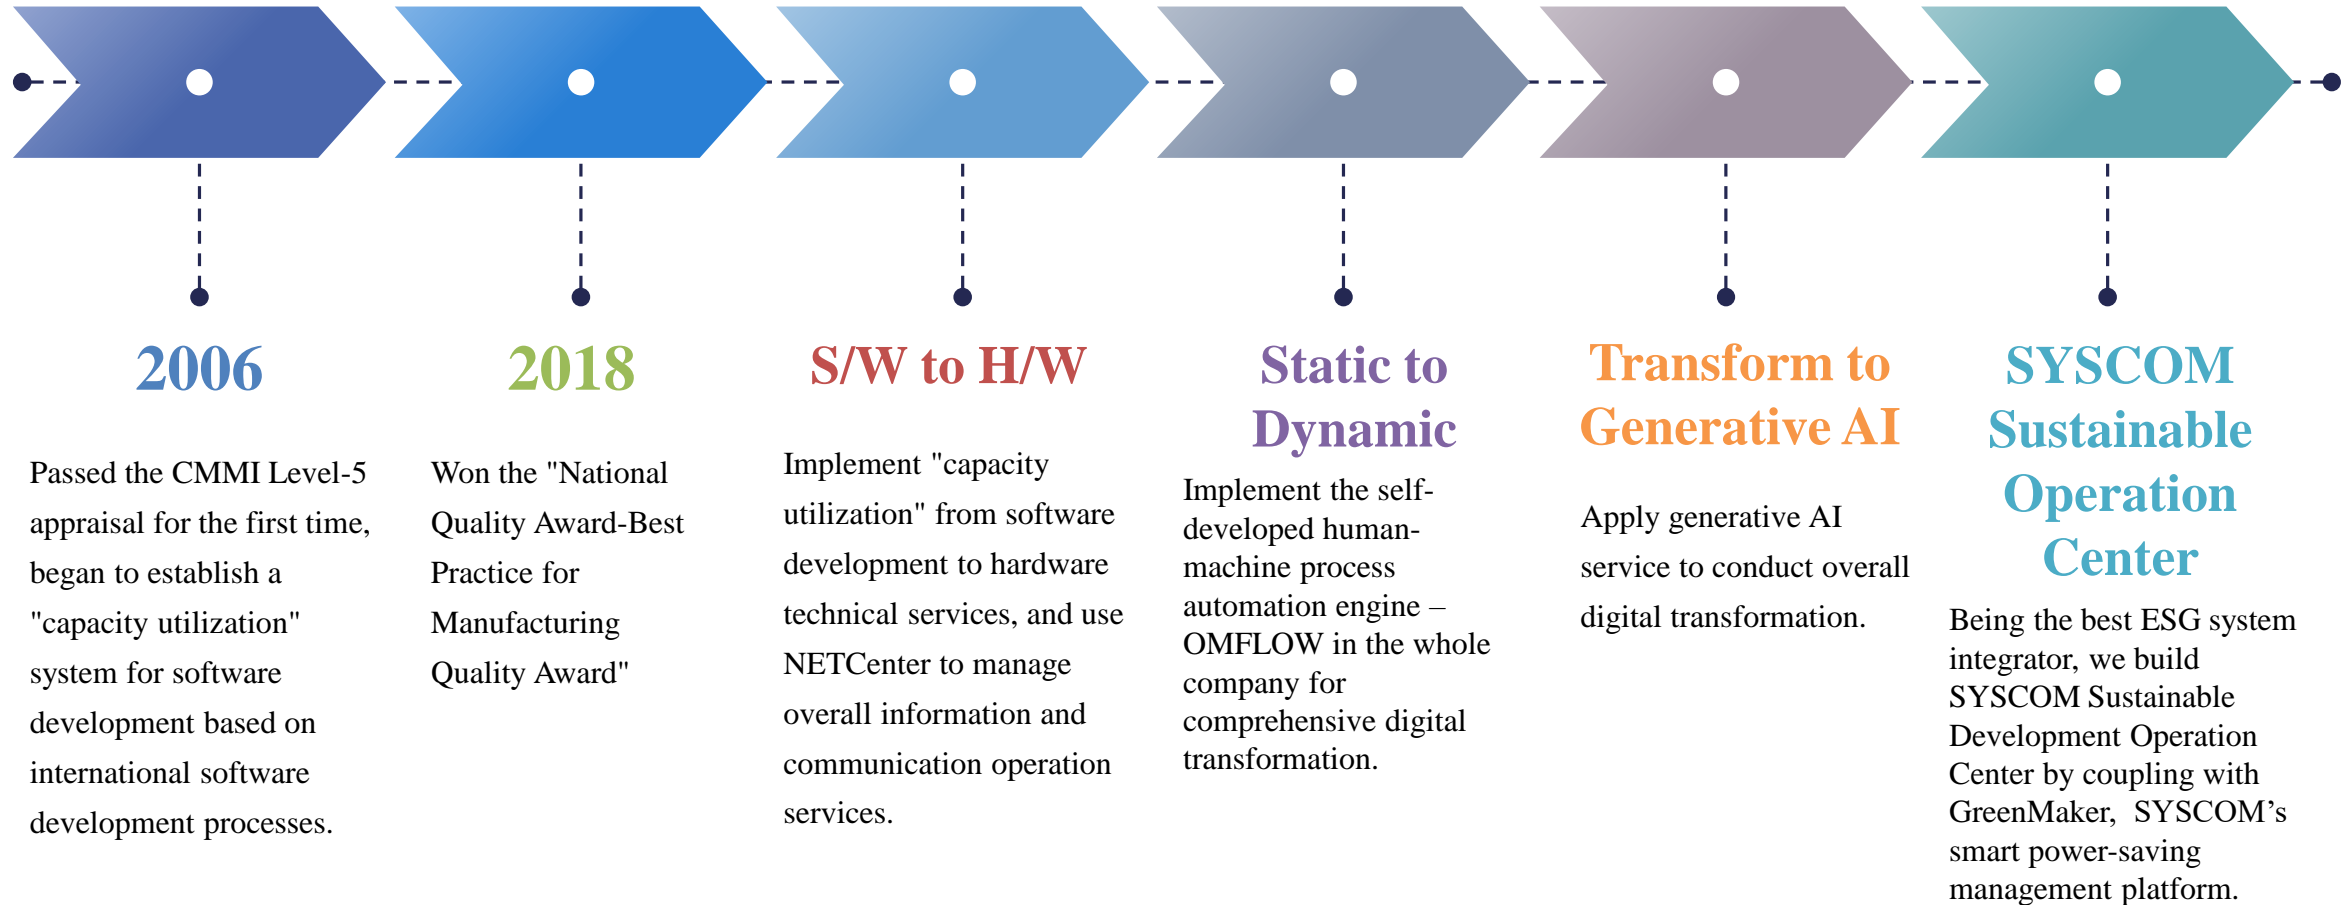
2006

Passed the CMMI Level-5 appraisal for the first time, began to establish a "capacity utilization" system for software development based on international software development processes.

2018

Won the "National Quality Award-Best Practice for Manufacturing Quality Award"

S/W to H/W

Implement "capacity utilization" from software development to hardware technical services, and use NETCenter to manage overall information and communication operation services.

Static to Dynamic

Implement the self-developed human-machine process automation engine – OMFLOW in the whole company for comprehensive digital transformation.

Transform to Generative AI

Apply generative AI service to conduct overall digital transformation.

SYSCOM Sustainable Operation Center

Being the best ESG system integrator, we build SYSCOM Sustainable Development Operation Center by coupling with GreenMaker, SYSCOM's smart power-saving management platform.